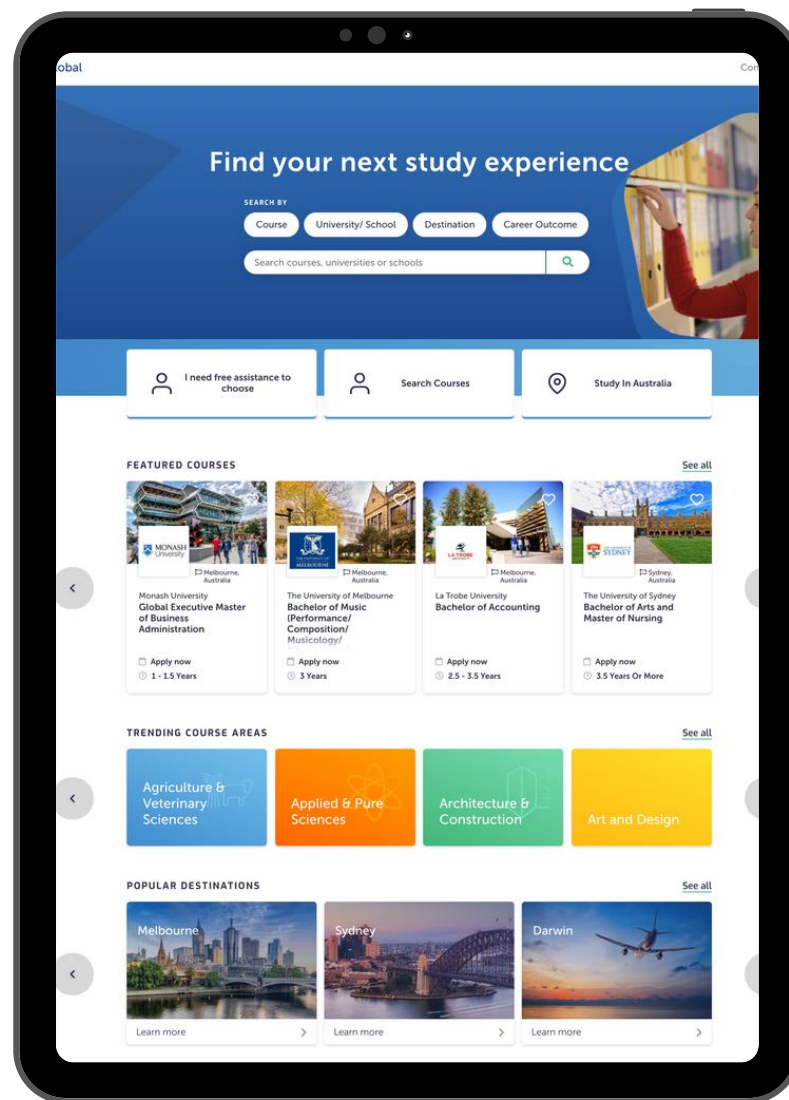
obal

Con

Find your next study experience

SEARCH BY

Course University/ School Destination Career Outcome

Search courses, universities or schools

I need free assistance to choose

Search Courses

Study In Australia

FEATURED COURSES

See all

MONASH University

Melbourne, Australia

Monash University

Global Executive Master of Business Administration

Apply now

1 - 1.5 Years

THE UNIVERSITY OF MELBOURNE

Melbourne, Australia

The University of Melbourne

Bachelor of Music (Performance/ Composition/ Musicology/

Apply now

3 Years

LA TROBE UNIVERSITY

Melbourne, Australia

La Trobe University

Bachelor of Accounting

Apply now

2.5 - 3.5 Years

THE UNIVERSITY OF SYDNEY

Sydney, Australia

The University of Sydney

Bachelor of Arts and Master of Nursing

Apply now

3.5 Years Or More

TRENDING COURSE AREAS

See all

Agriculture & Veterinary Sciences

Applied & Pure Sciences

Architecture & Construction

Art and Design

POPULAR DESTINATIONS

See all

Melbourne

Learn more

Sydney

Learn more

Darwin

Learn more